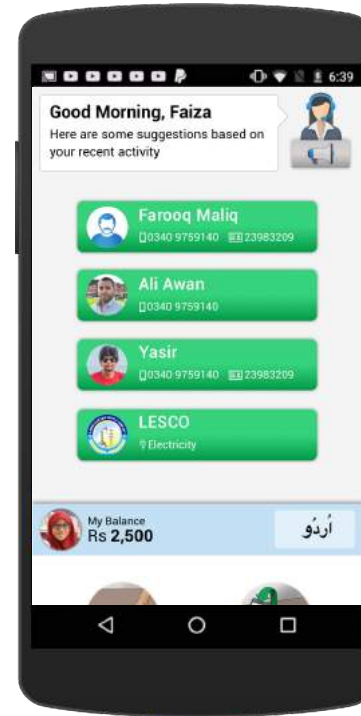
6:39

Good Morning, Faiza
Here are some suggestions based on your recent activity

Farooq Maliq
0340 9759140 23983209

Ali Awan
0340 9759140

Yasir
0340 9759140 23983209

LESCO
Electricity

My Balance
Rs 2,500

اُردُو